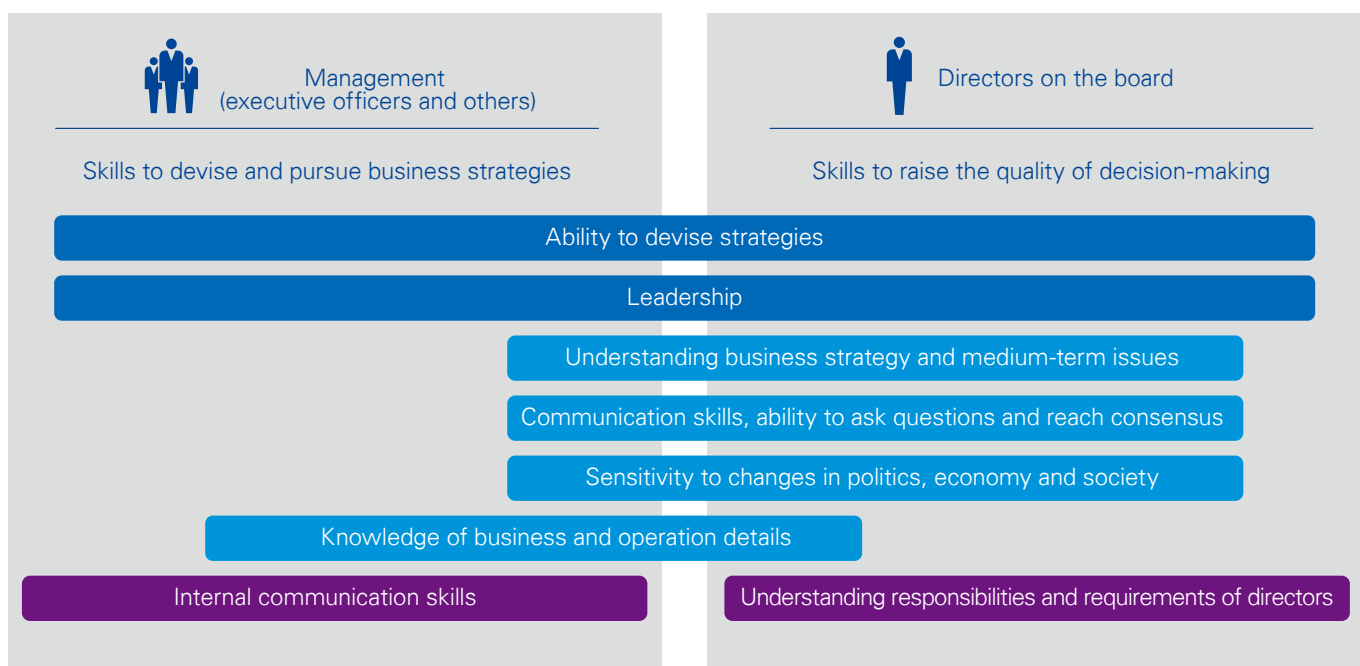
Management
(executive officers and others)

Skills to devise and pursue business strategies

Directors on the board

Skills to raise the quality of decision-making

Ability to devise strategies

Leadership

Understanding business strategy and medium-term issues

Communication skills, ability to ask questions and reach consensus

Sensitivity to changes in politics, economy and society

Knowledge of business and operation details

Internal communication skills

Understanding responsibilities and requirements of directors